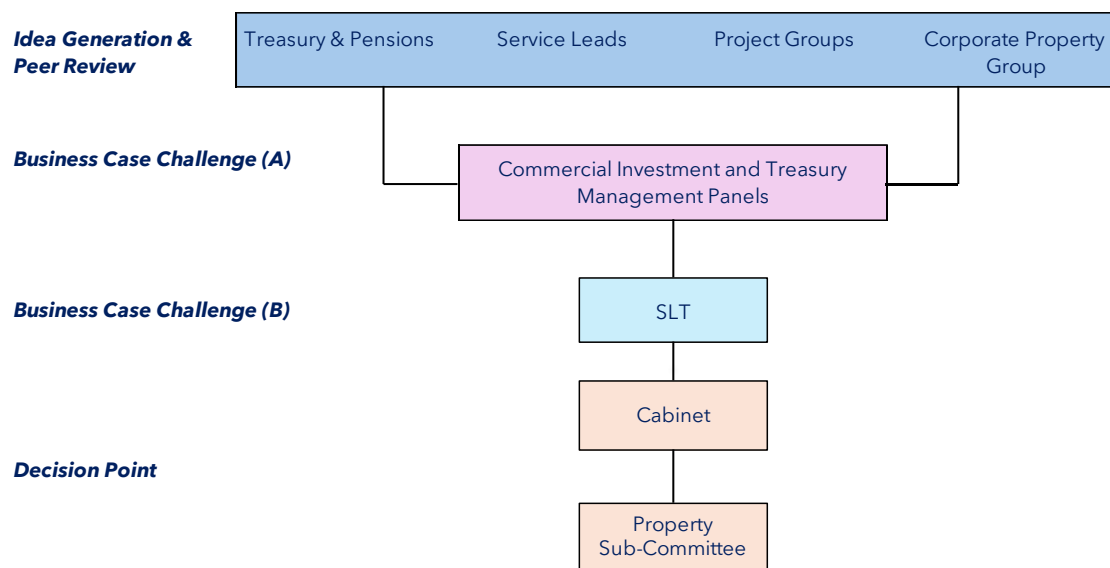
Idea Generation & Peer Review

Treasury & Pensions

Service Leads

Project Groups

Corporate Property Group

Business Case Challenge (A)

Commercial Investment and Treasury Management Panels

Business Case Challenge (B)

SLT

Cabinet

Decision Point

Property Sub-Committee